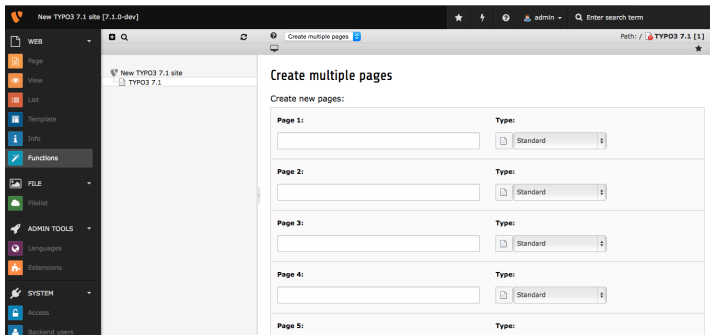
New TYPO3 7.1 site [7.1.0-dev]

admin

Enter search term

WEB

Page

View

List

Template

Info

Functions

FILE

Filelist

ADMIN TOOLS

Languages

Extensions

SYSTEM

Access

Backend users

New TYPO3 7.1 site

TYPO3 7.1

Create multiple pages

Path: / TYPO3 7.1 [1]

Create multiple pages

Create new pages:

Page 1:

Type:

Standard

Page 2:

Type:

Standard

Page 3:

Type:

Standard

Page 4:

Type:

Standard

Page 5:

Type: